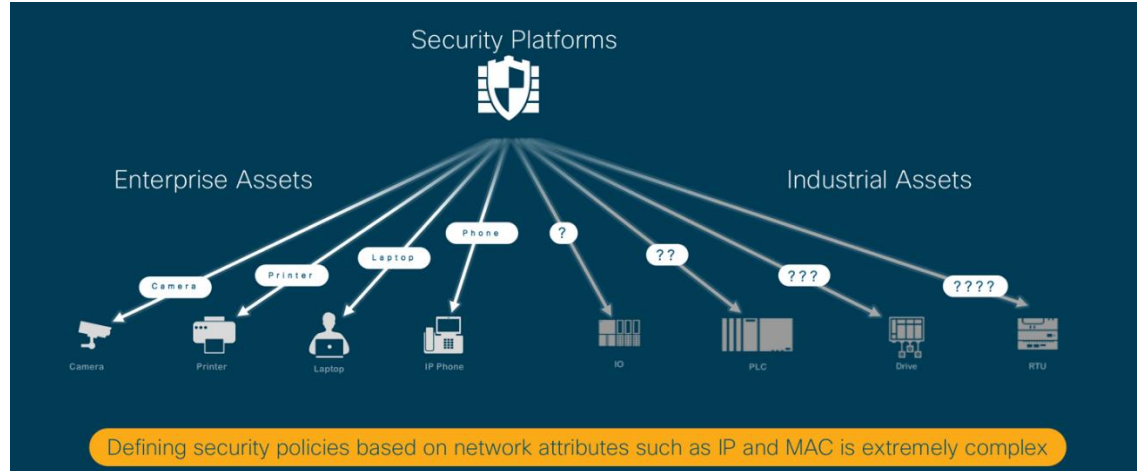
Security Platforms

Enterprise Assets

Industrial Assets

Camera

Printer

Laptop

Phone

?

??

???

????

Camera

Printer

Laptop

IP Phone

IO

PLC

Drive

RTU

Defining security policies based on network attributes such as IP and MAC is extremely complex